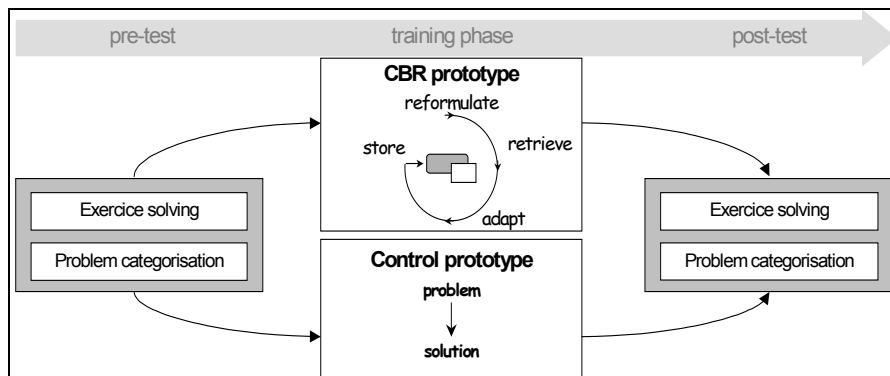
pre-test

training phase

post-test

CBR prototype

reformulate

store

retrieve

adapt

Exercice solving

Problem categorisation

Control prototype

problem

solution

Exercice solving

Problem categorisation